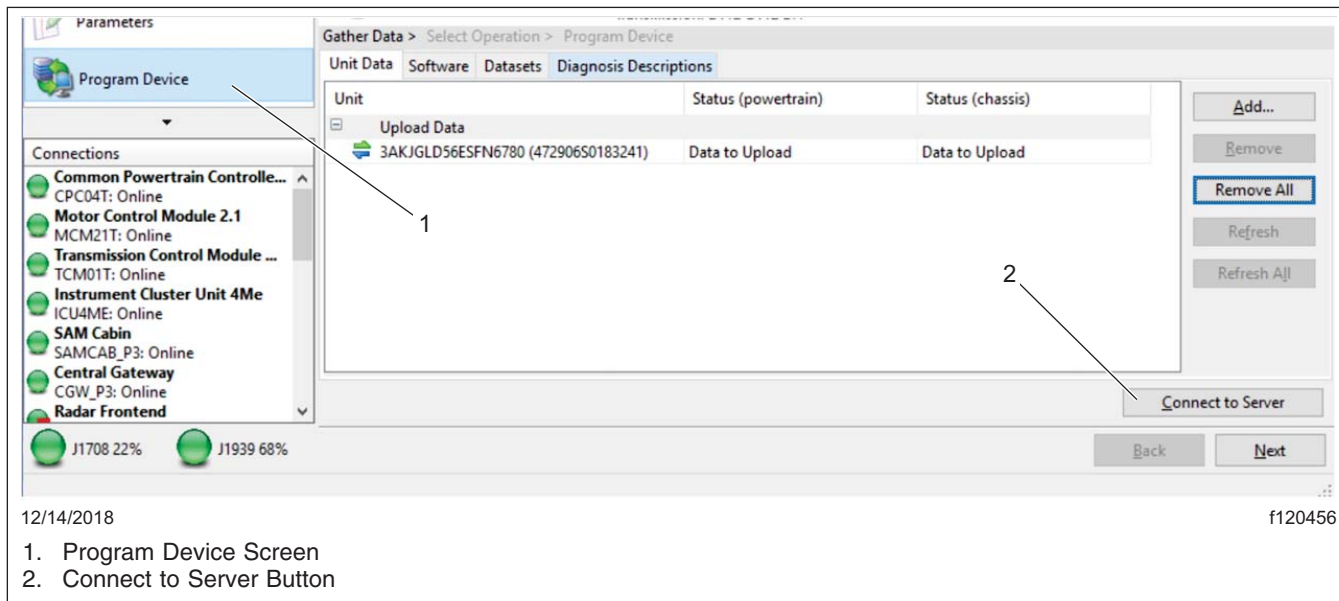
Parameters

Program Device

Connections

Common Powertrain Controlle...
CPC04T: Online
Motor Control Module 2.1
MCM21T: Online
Transmission Control Module ...
TCM01T: Online
Instrument Cluster Unit 4Me
ICU4ME: Online
SAM Cabin
SAMCAB_P3: Online
Central Gateway
CGW_P3: Online
Radar Frontend

J1708 22%
J1939 68%

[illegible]

Gather Data > Select Operation > Program Device

Unit Data | Software | Datasets | Diagnosis Descriptions

| Unit | Status (powertrain) | Status (chassis) |
|---|---|---|
| Upload Data | | |
| 3AKJGLD56ESFN6780 (472906S0183241) | Data to Upload | Data to Upload |

Add...
Remove
Remove All
Refresh
Refresh All

Connect to Server

Back
Next

1
2

12/14/2018
f120456

1. Program Device Screen
2. Connect to Server Button